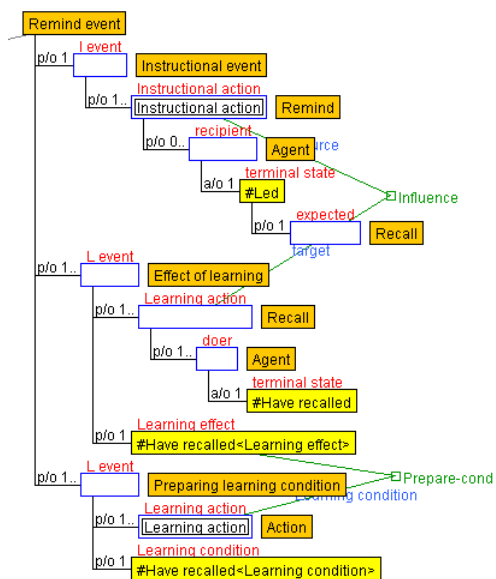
Remind event
p/o 1
I event
Instructional event
p/o 1..
Instructional action
Instructional action
Remind
p/o 0..
recipient
Agent
source
a/o 1
terminal state
#Led
Influence
p/o 1
expected
Recall
target
p/o 1..
L event
Effect of learning
p/o 1..
Learning action
Recall
p/o 1..
doer
Agent
a/o 1
terminal state
#Have recalled
p/o 1
Learning effect
#Have recalled<Learning effect>
p/o 1..
L event
Preparing learning condition
Prepare-cond
Learning condition
p/o 1..
Learning action
Learning action
Action
p/o 1
Learning condition
#Have recalled<Learning condition>